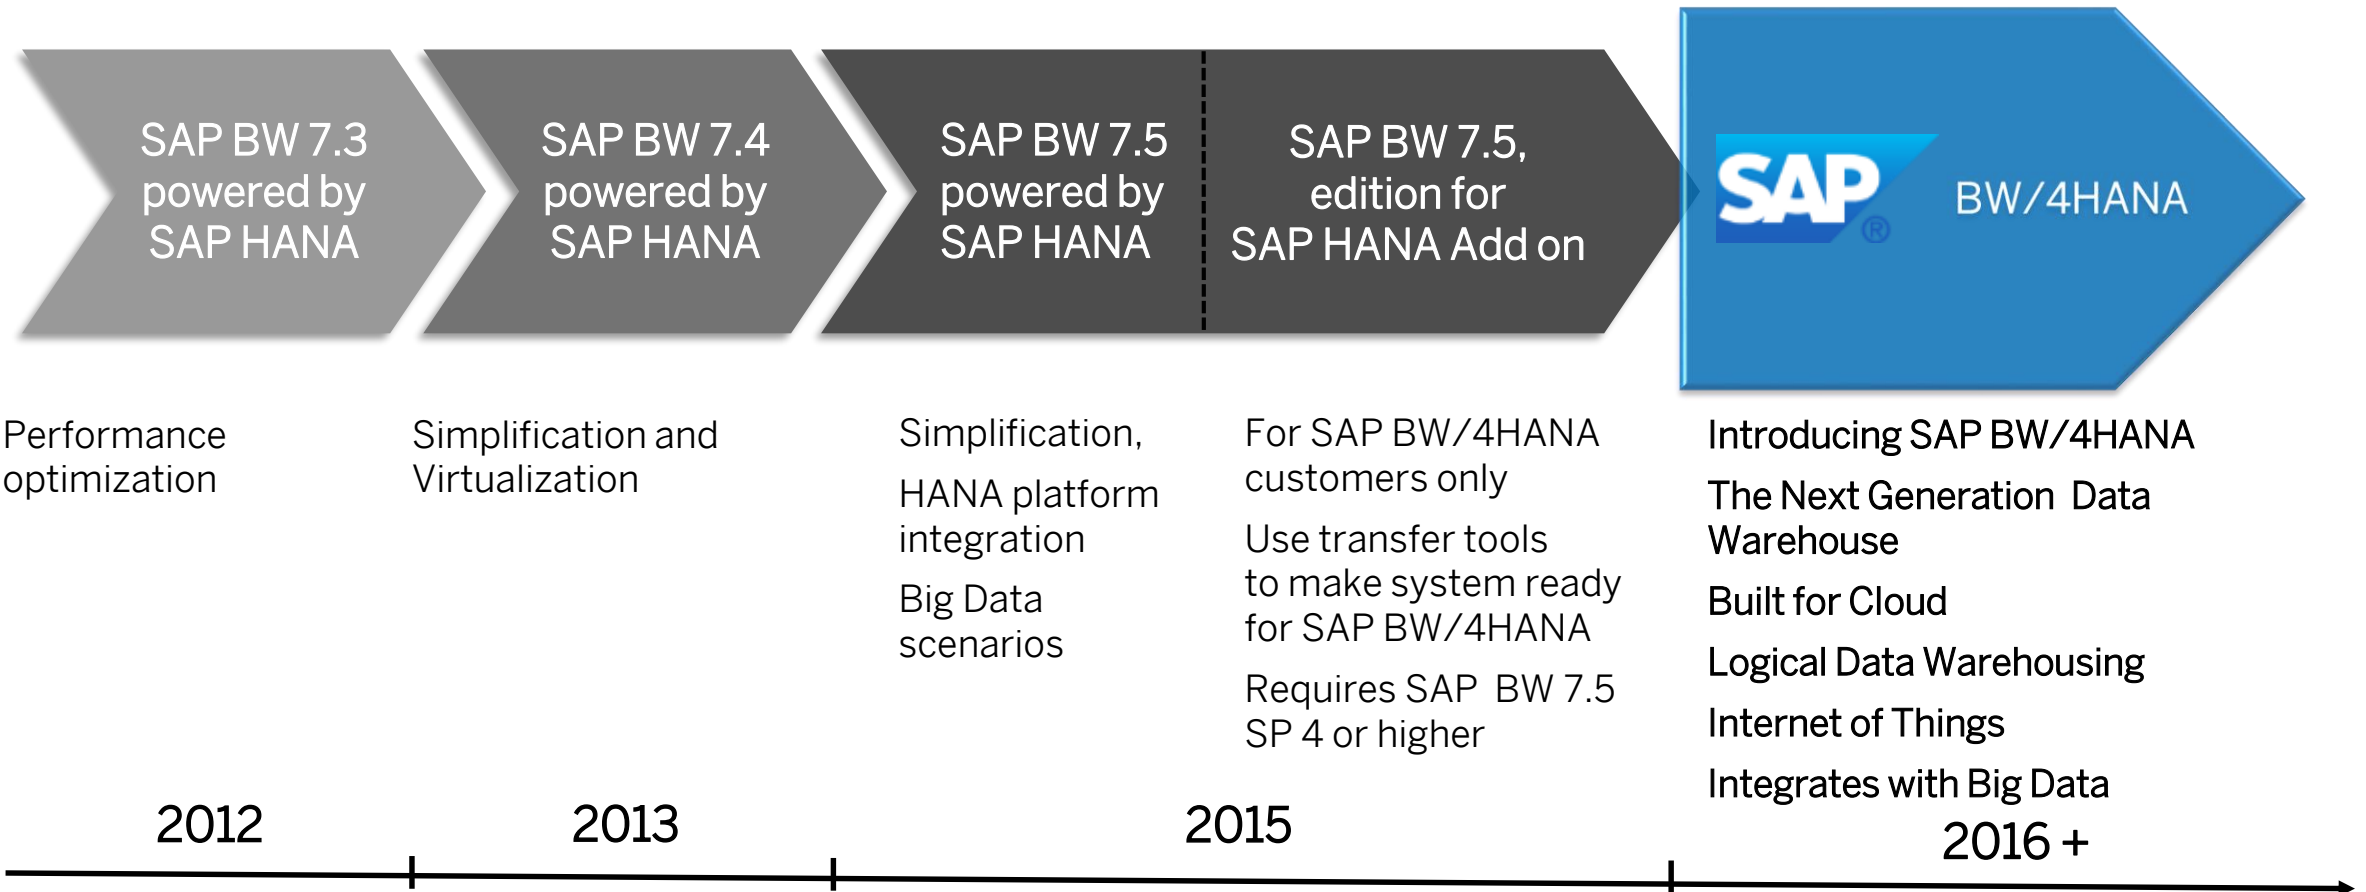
SAP BW 7.3 powered by SAP HANA

SAP BW 7.4 powered by SAP HANA

SAP BW 7.5 powered by SAP HANA

SAP BW 7.5, edition for SAP HANA Add on

SAP BW/4HANA

Performance optimization

Simplification and Virtualization

Simplification,

HANA platform integration

Big Data scenarios

For SAP BW/4HANA customers only

Use transfer tools to make system ready for SAP BW/4HANA

Requires SAP BW 7.5 SP 4 or higher

Introducing SAP BW/4HANA

The Next Generation Data Warehouse

Built for Cloud

Logical Data Warehousing

Internet of Things

Integrates with Big Data

2012

2013

2015

2016 +